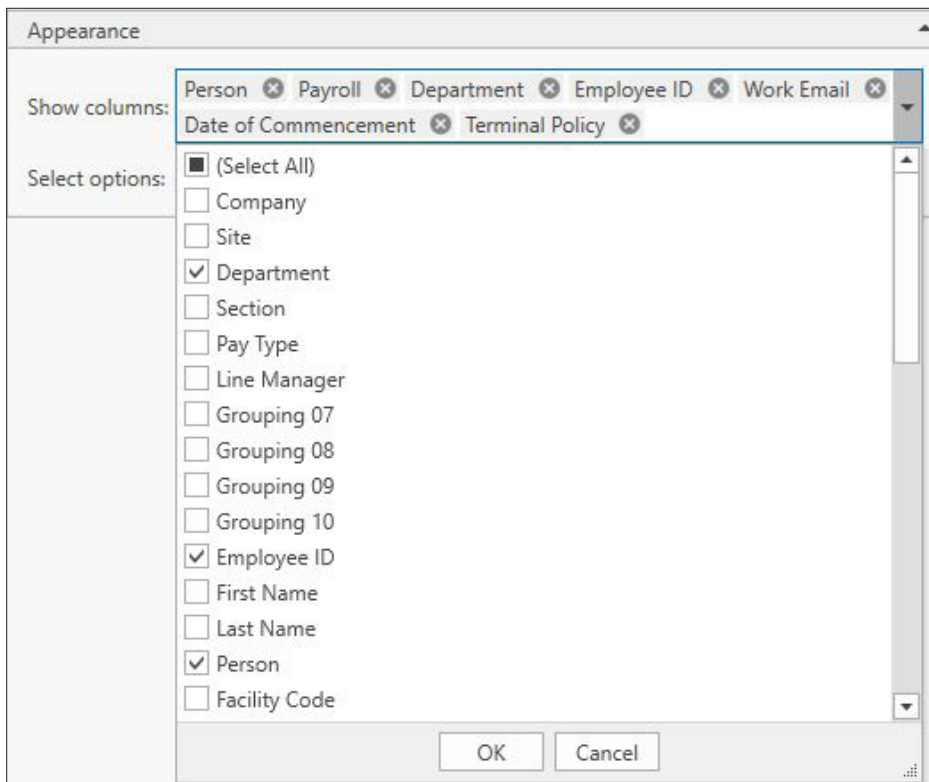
Appearance

Show columns: Person Payroll Department Employee ID Work Email Date of Commencement Terminal Policy

Select options:

(Select All)
Company
Site
Department
Section
Pay Type
Line Manager
Grouping 07
Grouping 08
Grouping 09
Grouping 10
Employee ID
First Name
Last Name
Person
Facility Code

OK Cancel